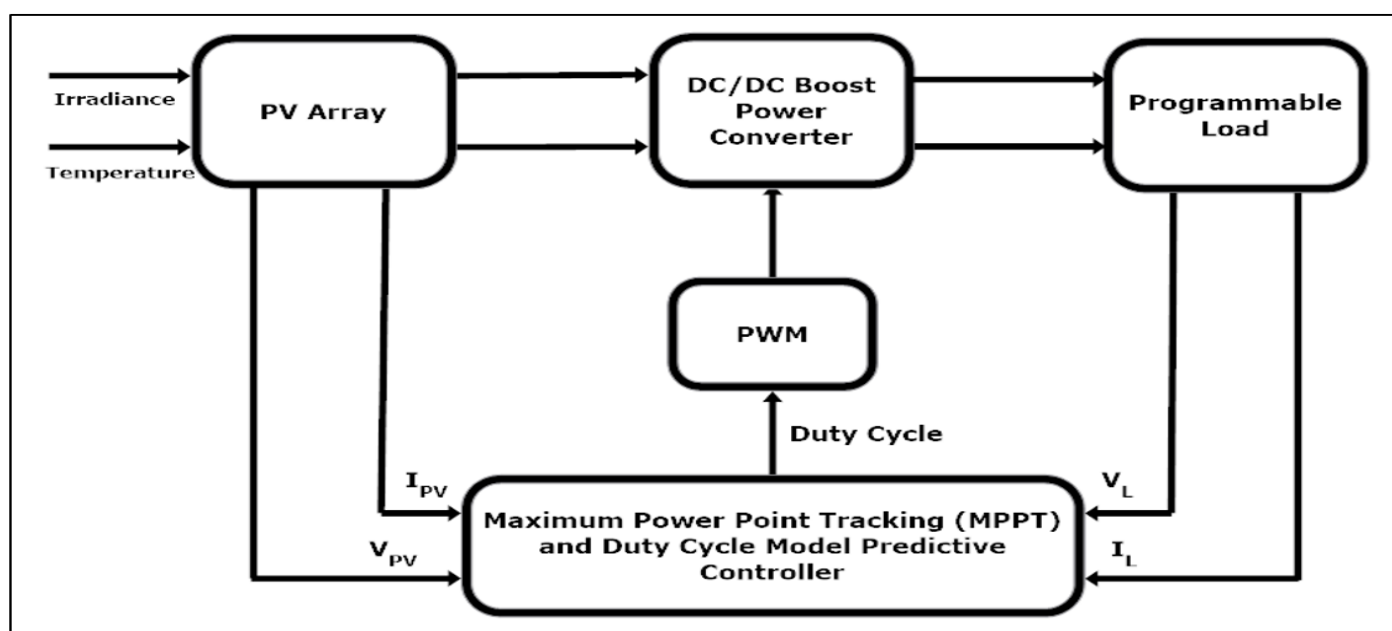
Irradiance

Temperature

PV Array

DC/DC Boost Power Converter

Programmable Load

PWM

Duty Cycle

$I_{PV}$

$V_{PV}$

Maximum Power Point Tracking (MPPT) and Duty Cycle Model Predictive Controller

$V_L$

$I_L$